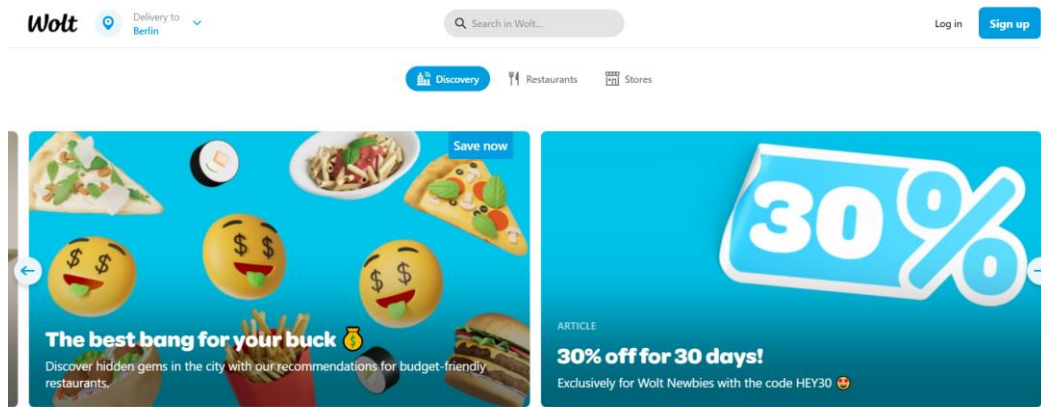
Wolt Delivery to Berlin

Search in Wolt...

Log in Sign up

Discovery Restaurants Stores

Save now

The best bang for your buck 💰

Discover hidden gems in the city with our recommendations for budget-friendly restaurants.

30%

ARTICLE

30% off for 30 days!

Exclusively for Wolt Newbies with the code HEY30 😍